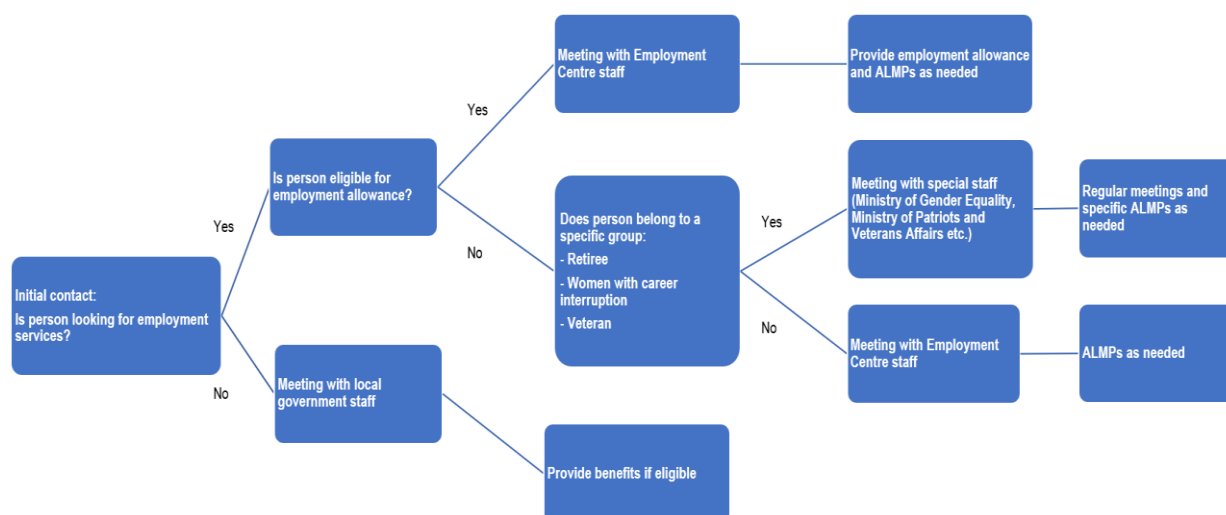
Initial contact:

Is person looking for employment services?

Yes

Is person eligible for employment allowance?

Yes

Meeting with Employment Centre staff

Provide employment allowance and ALMPs as needed

No

Does person belong to a specific group:

- Retiree

- Women with career interruption

- Veteran

Yes

Meeting with special staff (Ministry of Gender Equality, Ministry of Patriots and Veterans Affairs etc.)

Regular meetings and specific ALMPs as needed

No

Meeting with Employment Centre staff

ALMPs as needed

No

Meeting with local government staff

Provide benefits if eligible